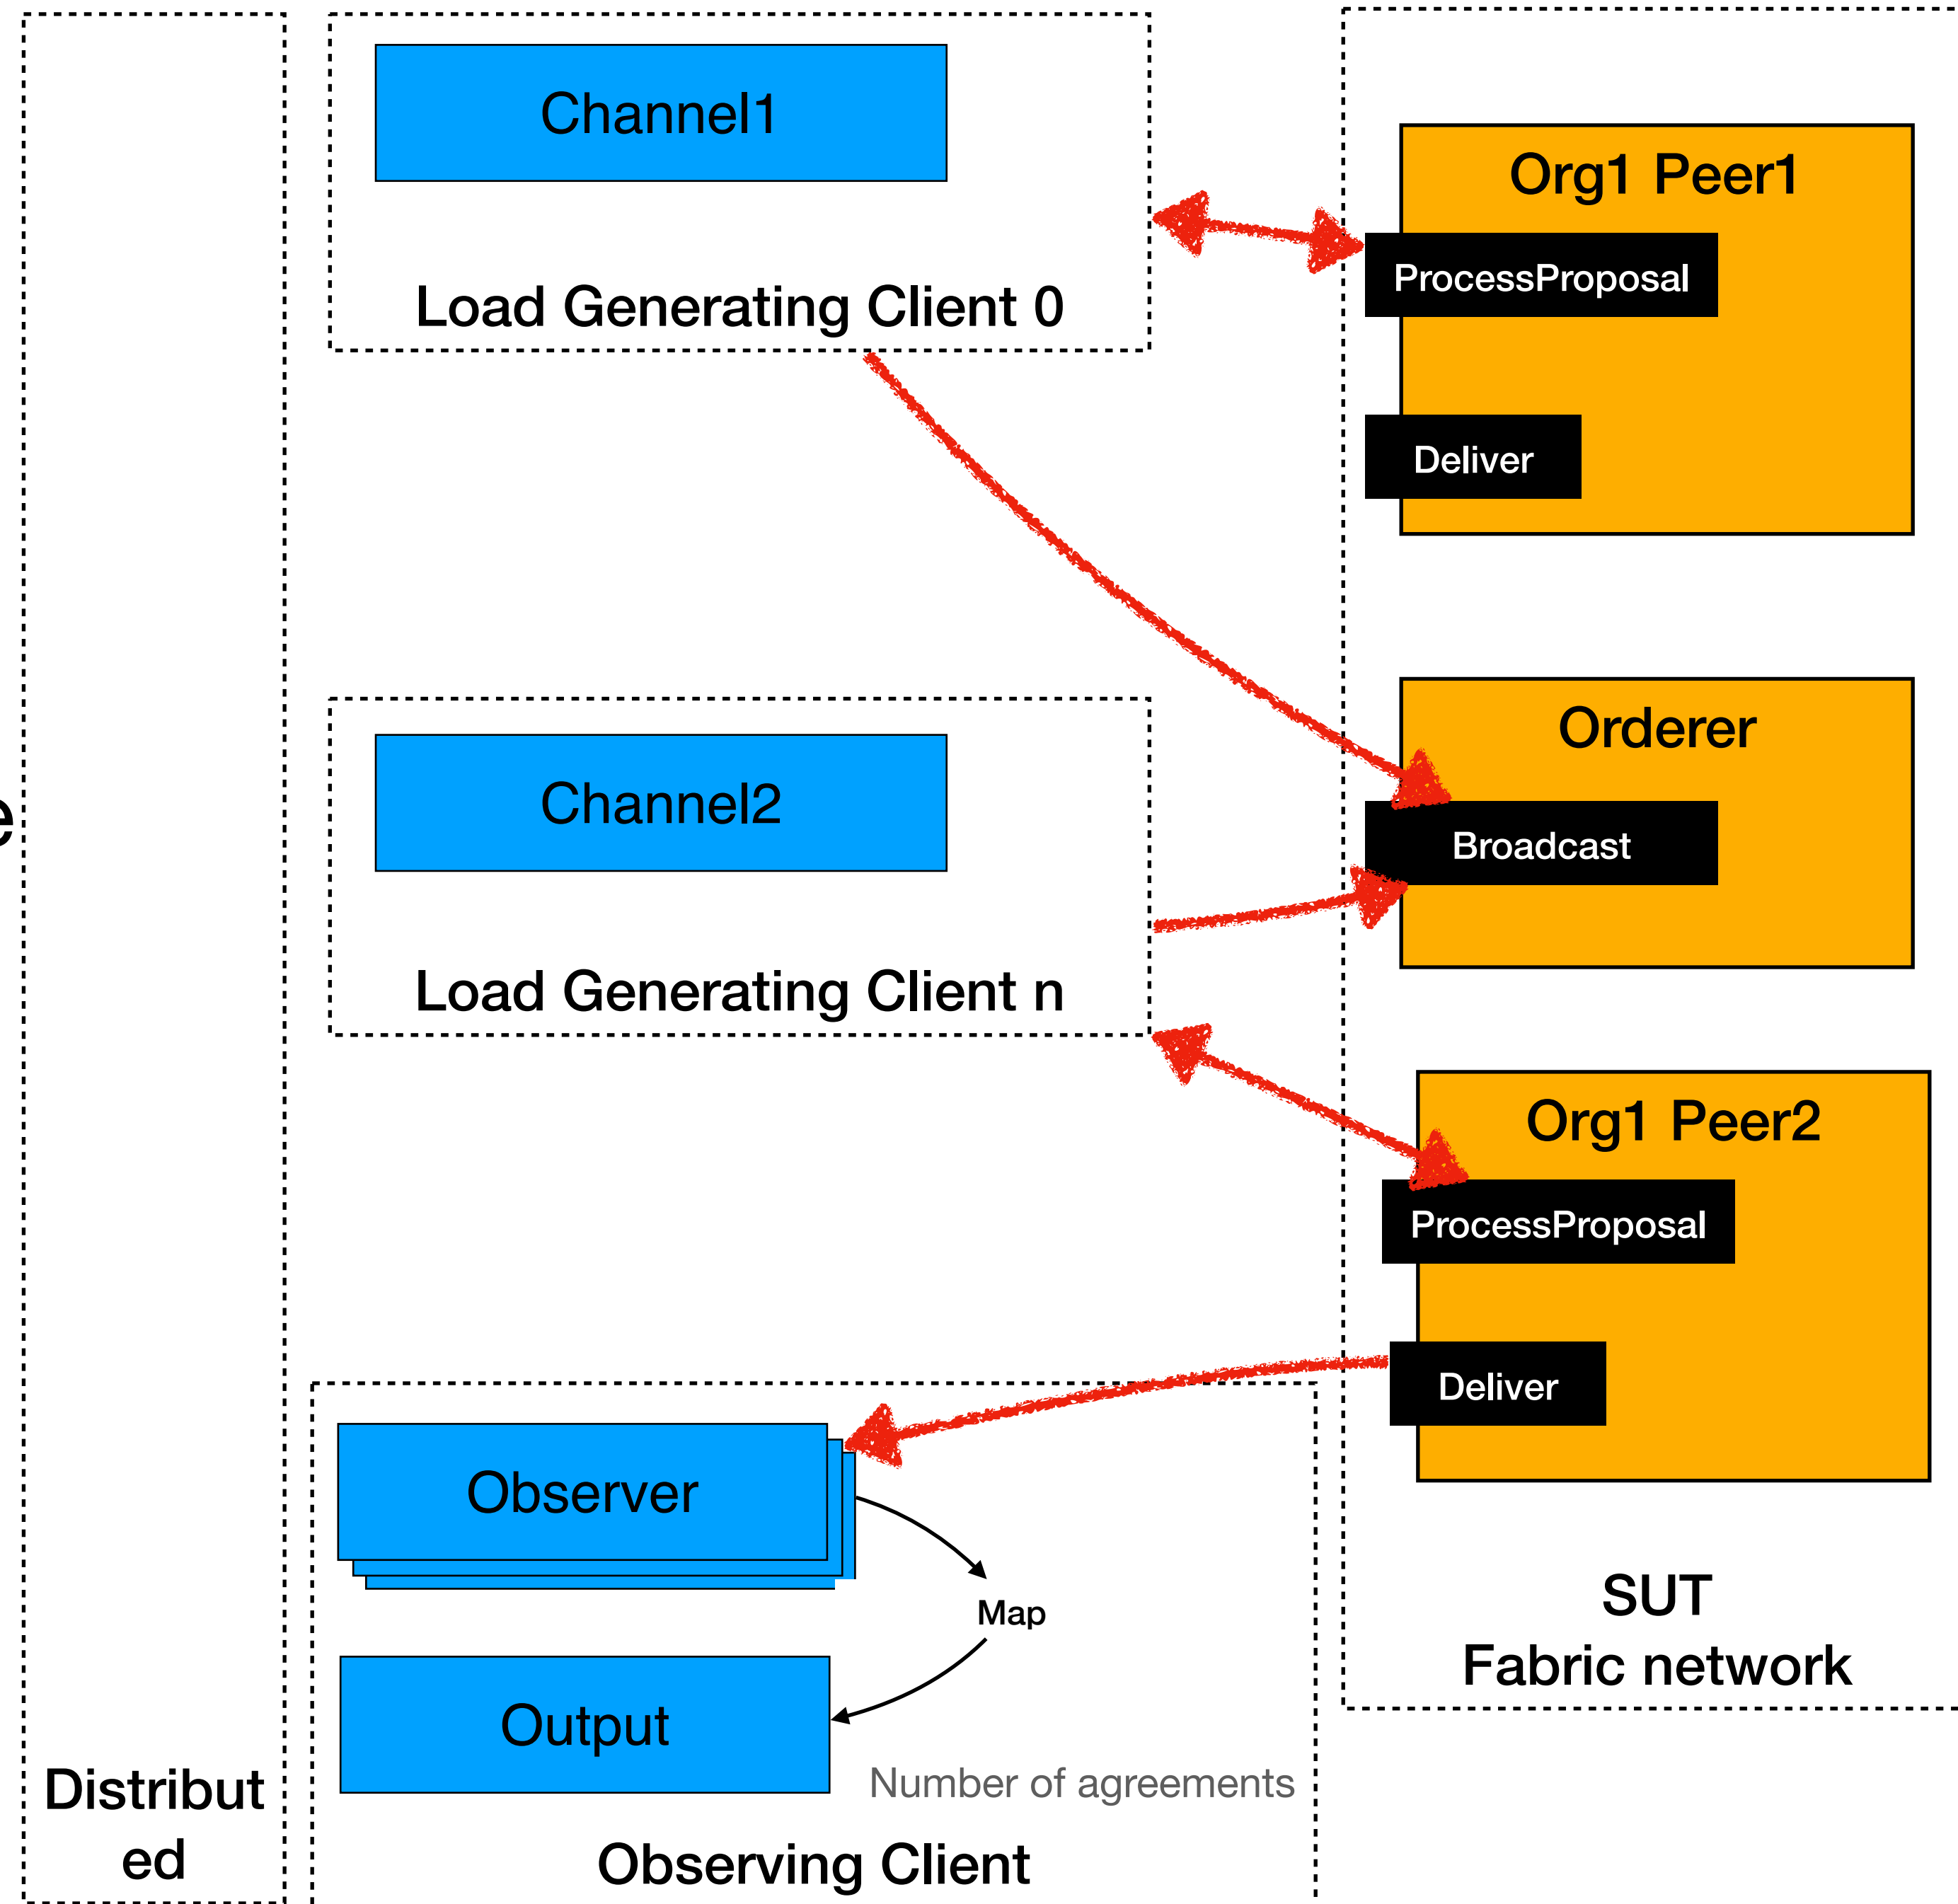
Channel1

Load Generating Client 0

Org1 Peer1

ProcessProposal

Deliver

e

Channel2

Load Generating Client n

Orderer

Broadcast

Org1 Peer2

ProcessProposal

Deliver

Observer

Map

Output

Number of agreements

Observing Client

Distribut ed

SUT
Fabric network